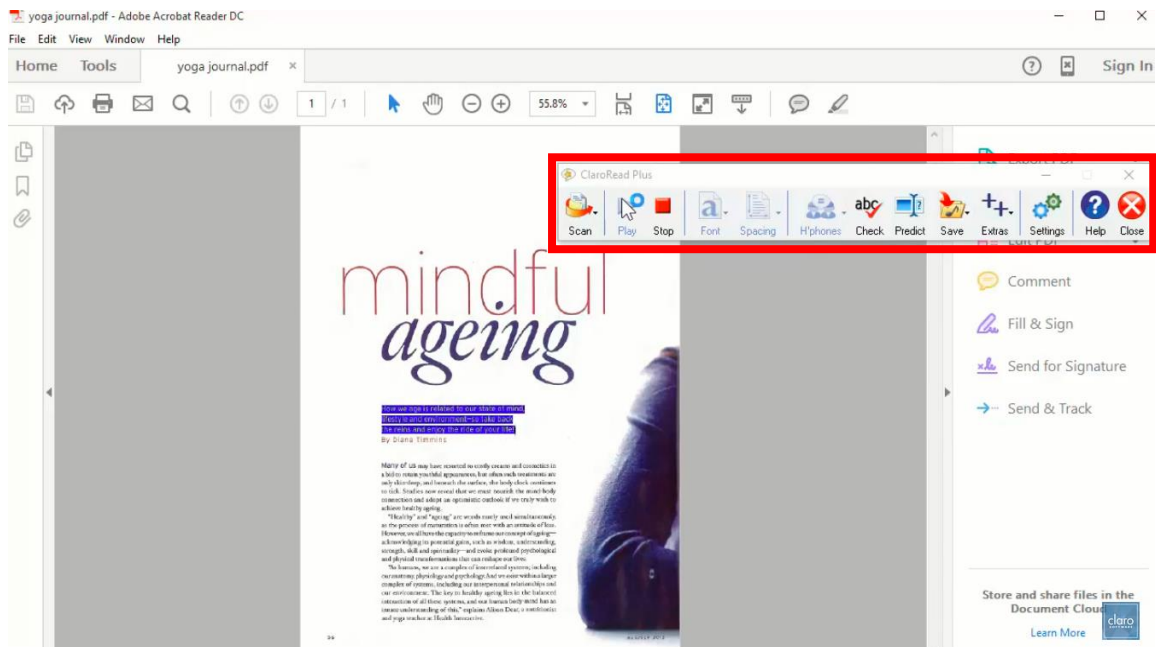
yoga journal.pdf - Adobe Acrobat Reader DC

File Edit View Window Help

Home Tools yoga journal.pdf ×

Sign In

1 / 1

55.8%

ClaroRead Plus

Scan Play Stop Font Spacing H'phones Check Predict Save Extras Settings Help Close

mindful ageing

How we age is related to our state of mind, lifestyle and environment—so take back the reins and enjoy the ride of your life!
By Diana Timmins

Many of us may have resorted to costly creams and cosmetics in a bid to retain youthful appearances, but often such treatments are only skin deep, and beneath the surface, the body clock continues to tick. Studies now reveal that we must nourish the mind-body connection and adopt an optimistic outlook if we truly wish to achieve healthy ageing.

"Healthy" and "ageing" are words rarely used simultaneously, as the process of maturation is often met with an attitude of loss. However, we all have the capacity to reframe our concept of ageing—acknowledging its potential gains, such as wisdom, understanding, strength, skill and spirituality—and evoke profound psychological and physical transformations that can reshape our lives.

"As humans, we are a complex of interrelated systems, including our anatomy, physiology and psychology. And we exist within a larger complex of systems, including our interpersonal relationships and our environment. The key to healthy ageing lies in the balanced interaction of all these systems, and our human body-mind has an innate understanding of this," explains Alison Deer, a nutritionist and yoga teacher at Health Innovative.

Comment

Fill & Sign

Send for Signature

Send & Track

Store and share files in the Document Cloud

Learn More

claro